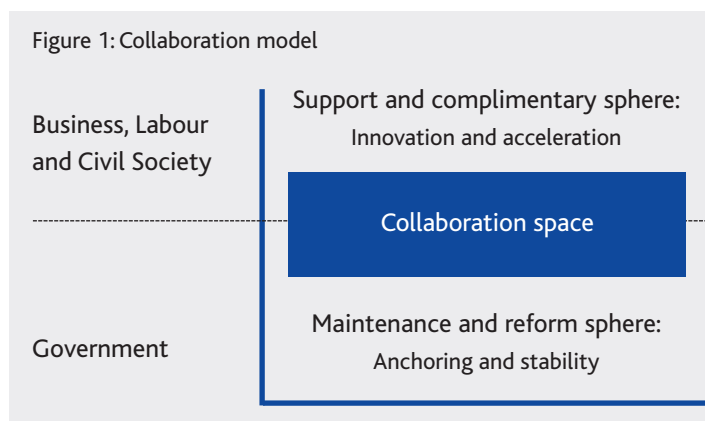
Figure 1: Collaboration model

Business, Labour and Civil Society

Support and complimentary sphere:
Innovation and acceleration

Collaboration space

Government

Maintenance and reform sphere:
Anchoring and stability